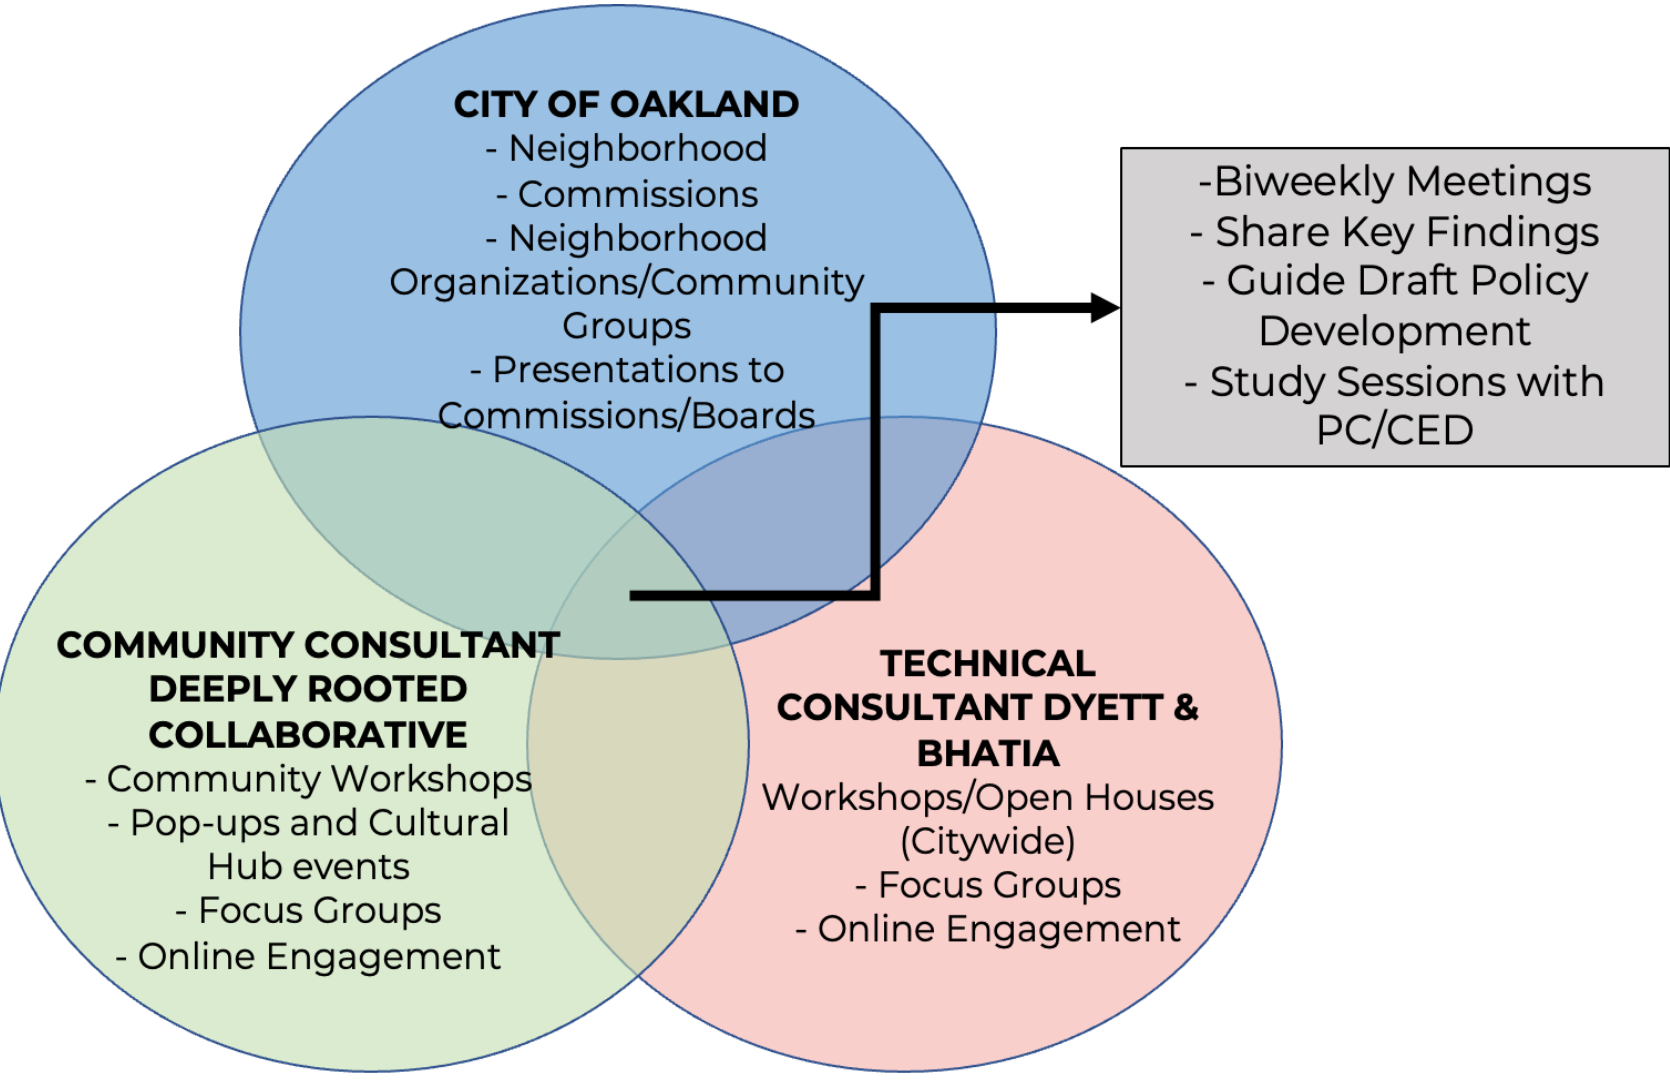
CITY OF OAKLAND
- Neighborhood
- Commissions
- Neighborhood Organizations/Community Groups
- Presentations to Commissions/Boards

-Biweekly Meetings
- Share Key Findings
- Guide Draft Policy Development
- Study Sessions with PC/CED

COMMUNITY CONSULTANT DEEPLY ROOTED COLLABORATIVE
- Community Workshops
- Pop-ups and Cultural Hub events
- Focus Groups
- Online Engagement

TECHNICAL CONSULTANT DYETT & BHATIA
Workshops/Open Houses (Citywide)
- Focus Groups
- Online Engagement